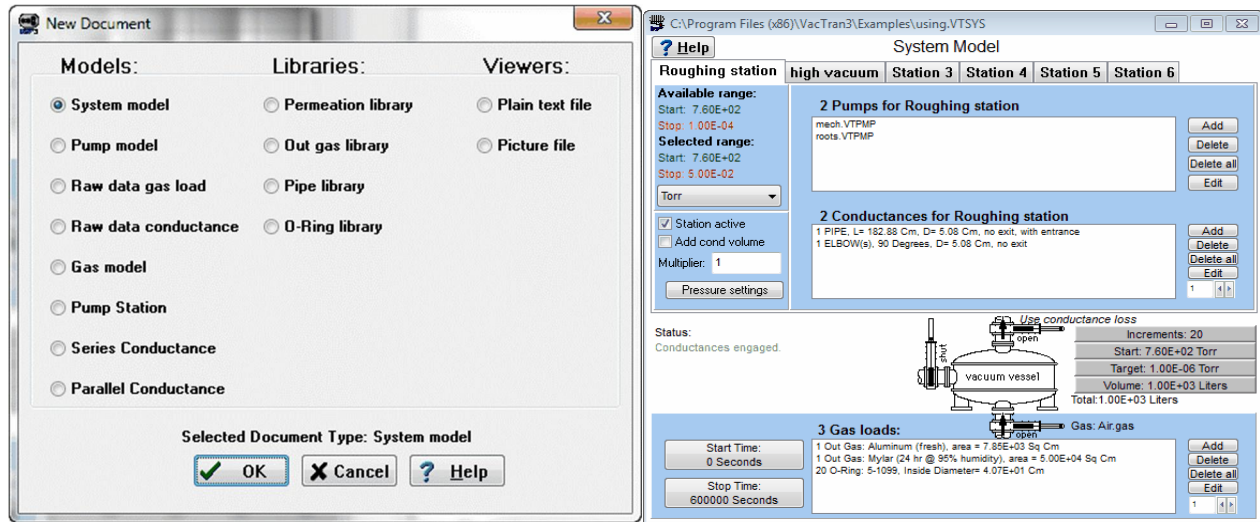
New Document

Models:

System model

Pump model

Raw data gas load

Raw data conductance

Gas model

Pump Station

Series Conductance

Parallel Conductance

Libraries:

Permeation library

Out gas library

Pipe library

O-Ring library

Viewers:

Plain text file

Picture file

Selected Document Type: System model

OK

Cancel

Help

C:\Program Files (x86)\VacTran3\Examples\using.VTSYS

Help

System Model

Roughing station | high vacuum | Station 3 | Station 4 | Station 5 | Station 6

Available range:
Start: 7.60E+02
Stop: 1.00E-04
Selected range:
Start: 7.60E+02
Stop: 5.00E-02

Torr

Station active
Add cond volume
Multiplier: 1
Pressure settings

2 Pumps for Roughing station
mech.VTPMP
roots.VTPMP

Add
Delete
Delete all
Edit

2 Conductances for Roughing station
1 PIPE, L= 182.88 Cm, D= 5.08 Cm, no exit, with entrance
1 ELBOW(s), 90 Degrees, D= 5.08 Cm, no exit

Add
Delete
Delete all
Edit
1

Status:
Conductances engaged.

Use conductance loss
open
shut
vacuum vessel
open

Increments: 20
Start: 7.60E+02 Torr
Target: 1.00E-06 Torr
Volume: 1.00E+03 Liters
Total:1.00E+03 Liters

Gas: Air.gas

3 Gas loads:
Start Time:
0 Seconds
Stop Time:
600000 Seconds

1 Out Gas: Aluminum (fresh), area = 7.85E+03 Sq Cm
1 Out Gas: Mylar (24 hr @ 95% humidity), area = 5.00E+04 Sq Cm
20 O-Ring: 5-1099, Inside Diameter= 4.07E+01 Cm

Add
Delete
Delete all
Edit
1